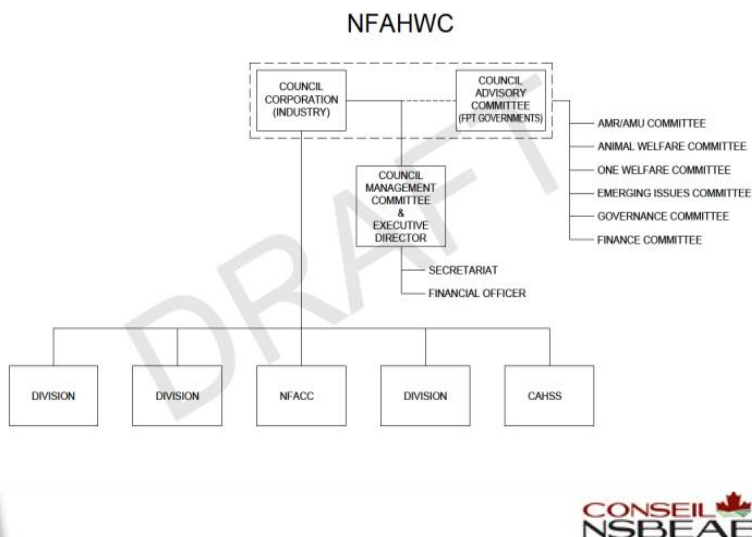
NFAHWC

COUNCIL CORPORATION (INDUSTRY)

COUNCIL ADVISORY COMMITTEE (FPT GOVERNMENTS)

AMR/AMU COMMITTEE
ANIMAL WELFARE COMMITTEE
ONE WELFARE COMMITTEE
EMERGING ISSUES COMMITTEE
GOVERNANCE COMMITTEE
FINANCE COMMITTEE

COUNCIL MANAGEMENT COMMITTEE & EXECUTIVE DIRECTOR

SECRETARIAT
FINANCIAL OFFICER

DIVISION
DIVISION
NFACC
DIVISION
CAHSS

DRAFT

CONSEIL
NSBEAE